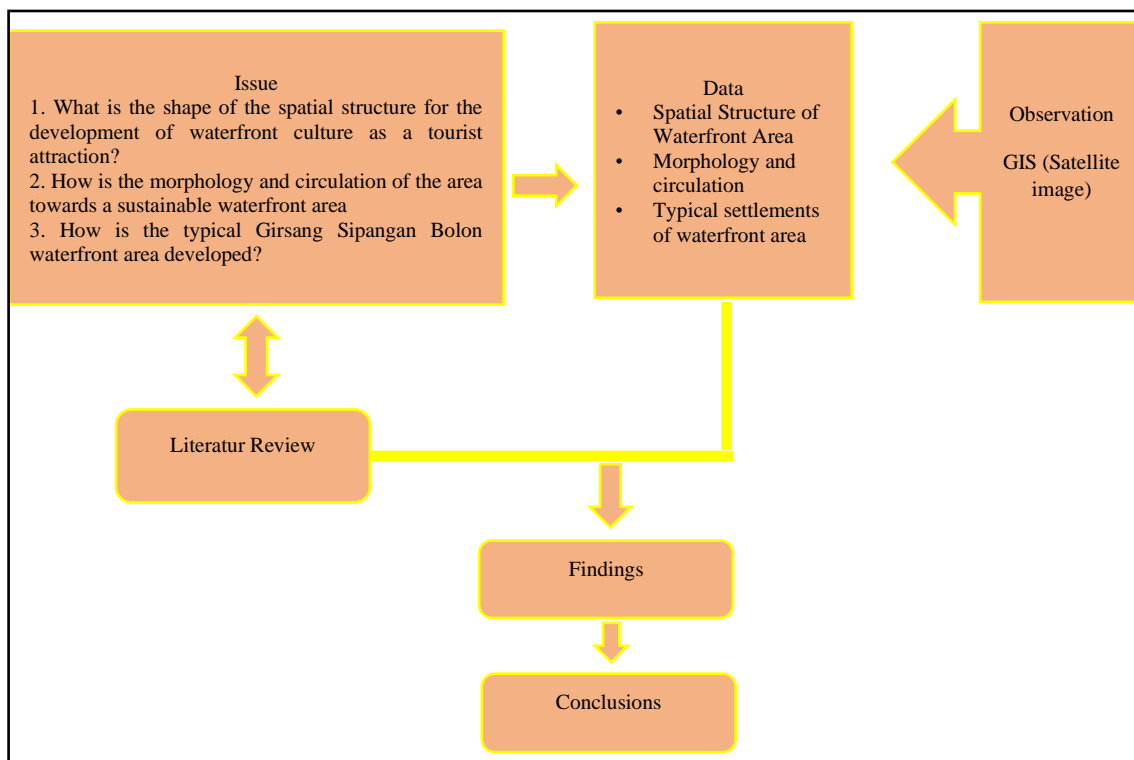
Issue
1. What is the shape of the spatial structure for the development of waterfront culture as a tourist attraction?
2. How is the morphology and circulation of the area towards a sustainable waterfront area
3. How is the typical Girsang Sipangan Bolon waterfront area developed?

Data
• Spatial Structure of Waterfront Area
• Morphology and circulation
• Typical settlements of waterfront area

Observation

GIS (Satellite image)

Literatur Review

Findings

Conclusions